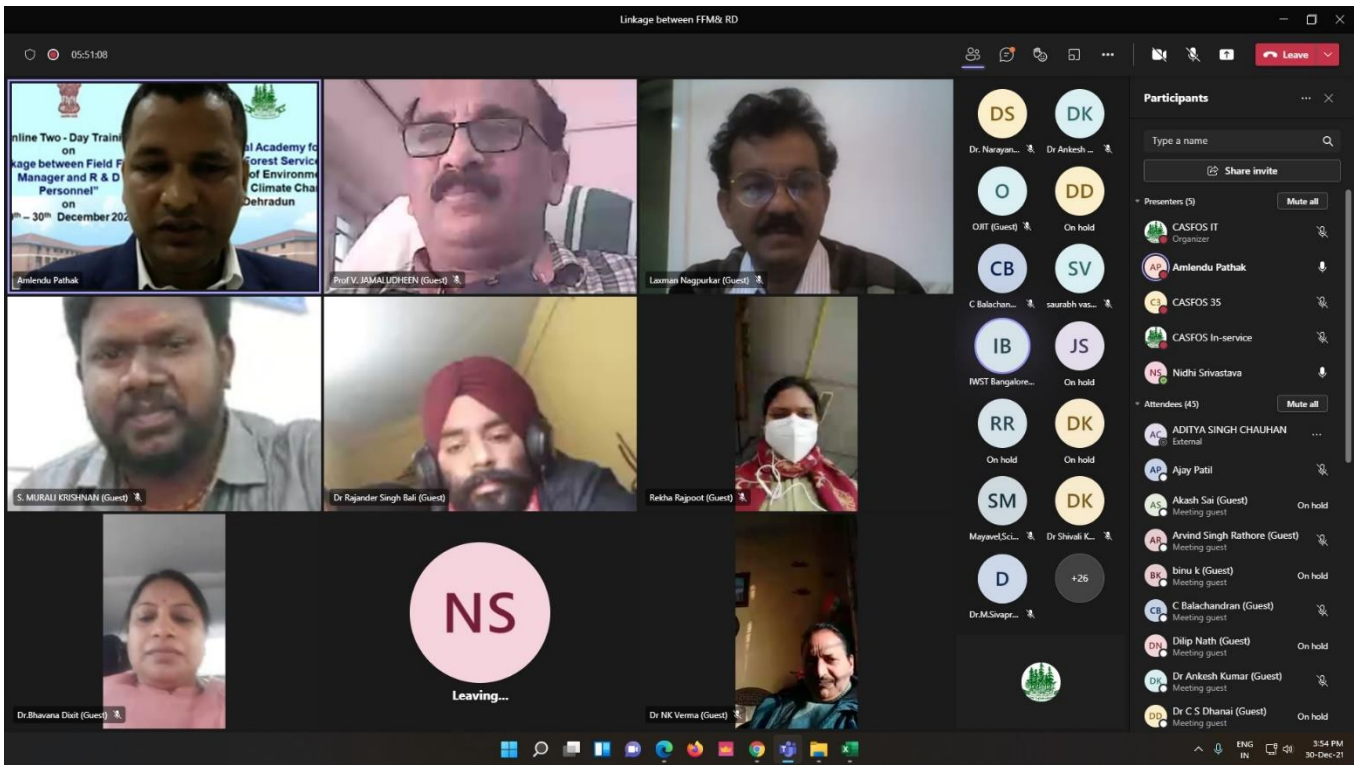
Linkage between FFM& RD

05:51:08

Leave

nline Two - Day Traini
on
kage between Field F
Manager and R & D
Personnel"
on
h – 30th December 20
al Academy fo
Forest Servic
of Environm
Climate Cha
Dehradun

Amlendu Pathak

Prof V. JAMALUDHEEN (Guest)

Laxman Nagpurkar (Guest)

S. MURALI KRISHNAN (Guest)

Dr Rajander Singh Bali (Guest)

Rekha Rajpoot (Guest)

Dr.Bhavana Dixit (Guest)

NS
Leaving...

Dr NK Verma (Guest)

DS
Dr. Narayan...
DK
Dr Ankesh ...
O
OJIT (Guest)
DD
On hold
CB
C Balachan...
SV
saurabh vas...
IB
IWST Bangalore...
JS
On hold
RR
On hold
DK
On hold
SM
Mayavel,Sci...
DK
Dr Shivali K...
D
Dr.M.Sivapr...
+26

Participants

Type a name

Share invite

Presenters (5)
Mute all
CASFOS IT
Organizer
Amlendu Pathak
CASFOS 35
CASFOS In-service
Nidhi Srivastava

Attendees (45)
Mute all
ADITYA SINGH CHAUHAN
External
Ajay Patil
Akash Sai (Guest)
Meeting guest
On hold
Arvind Singh Rathore (Guest)
Meeting guest
binu k (Guest)
Meeting guest
On hold
C Balachandran (Guest)
Meeting guest
Dilip Nath (Guest)
Meeting guest
On hold
Dr Ankesh Kumar (Guest)
Meeting guest
Dr C S Dhanai (Guest)
Meeting guest
On hold

ENG
IN
3:54 PM
30-Dec-21